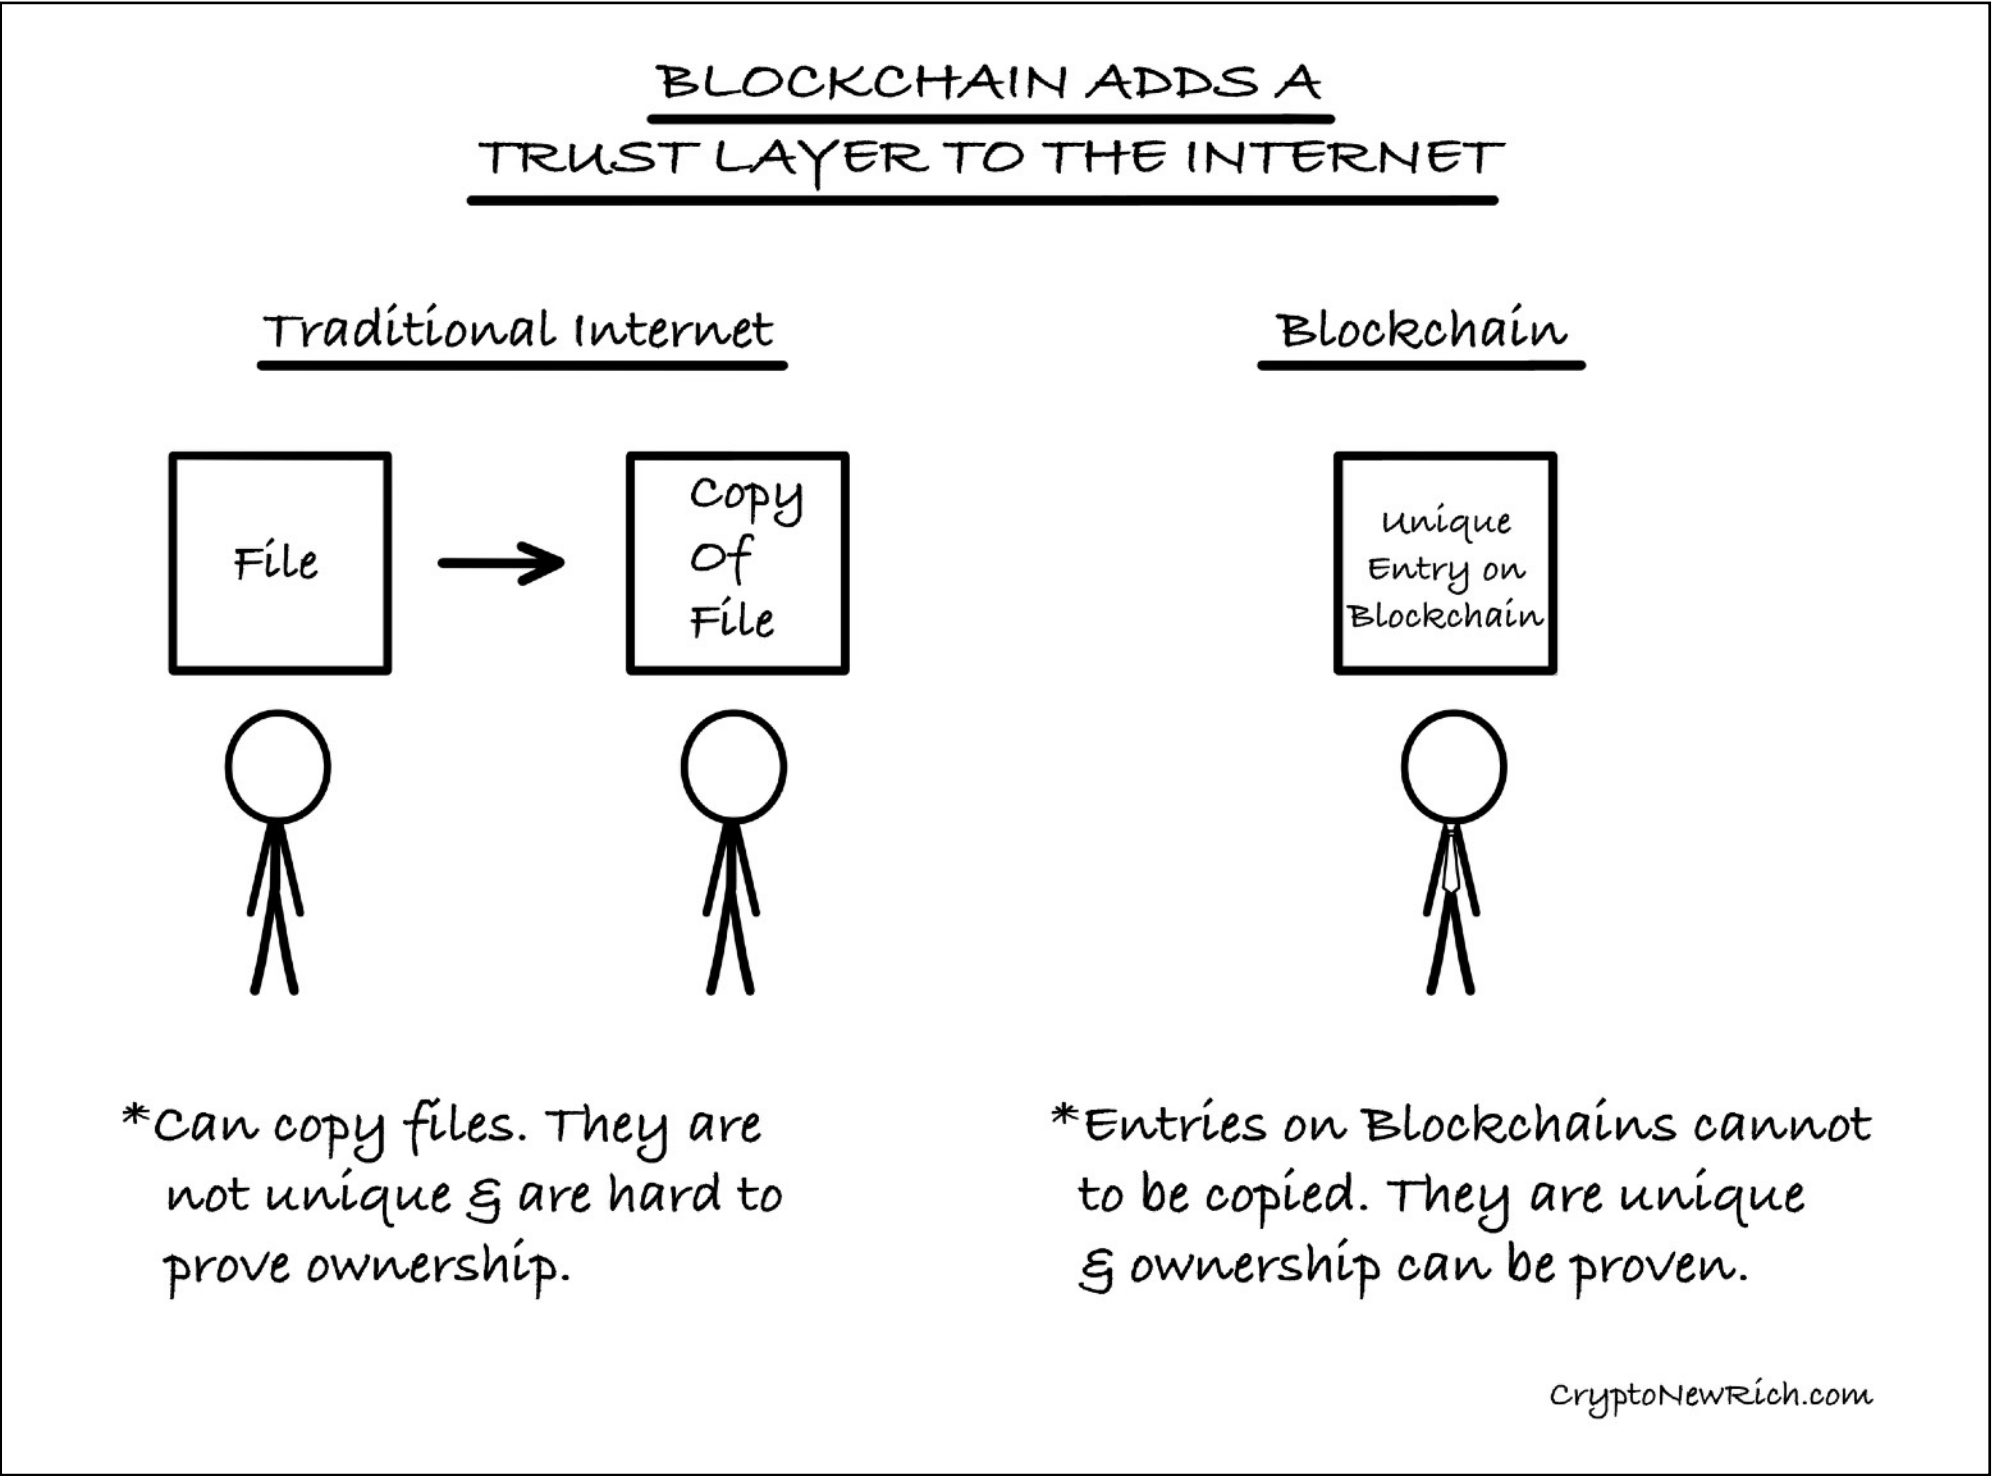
BLOCKCHAIN ADDS A TRUST LAYER TO THE INTERNET

Traditional Internet

Blockchain

File

Copy Of File

Unique Entry on Blockchain

*Can copy files. They are not unique & are hard to prove ownership.

*Entries on Blockchains cannot to be copied. They are unique & ownership can be proven.

CryptoNewRich.com